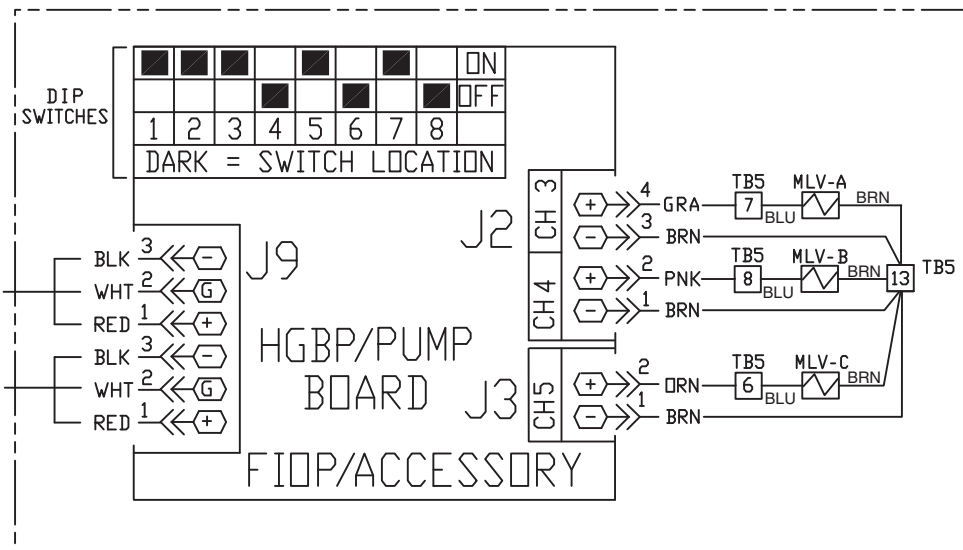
DIP SWITCHES

| | | | | | | | | |
|---|---|---|---|---|---|---|---|---|
| | | | | | | | | ON |
| | | | | | | | | OFF |
| 1 | 2 | 3 | 4 | 5 | 6 | 7 | 8 | |

DARK = SWITCH LOCATION

J9

BLK 3 −
WHT 2 G
RED 1 +
BLK 3 −
WHT 2 G
RED 1 +

HGBP/PUMP BOARD

J2

CH 3
+ 4 GRA TB5 7 BLU MLV-A BRN
− 3 BRN

CH 4
+ 2 PNK TB5 8 BLU MLV-B BRN
− 1 BRN

13 TB5

J3

CH5
+ 2 ORN TB5 6 BLU MLV-C BRN
− 1 BRN

FIOP/ACCESSORY